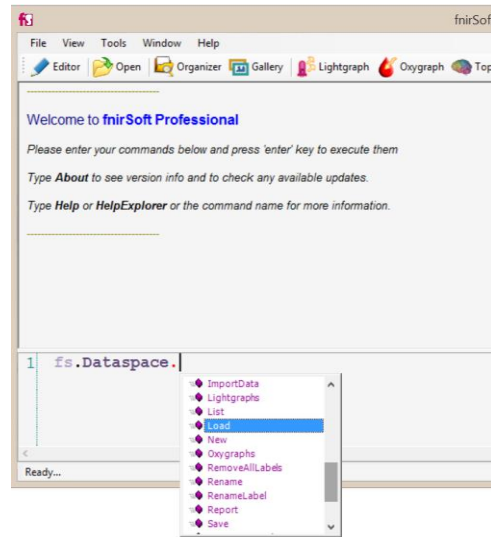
fnirSoft

File View Tools Window Help

Editor Open Organizer Gallery Lightgraph Oxygraph Top

Welcome to fnirSoft Professional

Please enter your commands below and press 'enter' key to execute them

Type About to see version info and to check any available updates.

Type Help or HelpExplorer or the command name for more information.

1 fs.Dataspace.

ImportData
Lightgraphs
List
Load
New
Oxygraphs
RemoveAllLabels
Rename
RenameLabel
Report
Save

Ready...